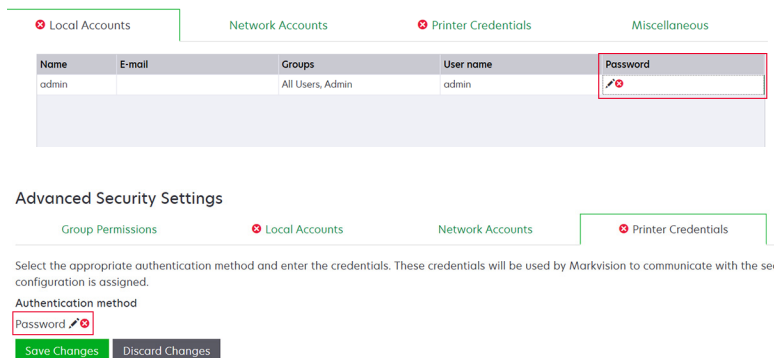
Local Accounts | Network Accounts | Printer Credentials | Miscellaneous

| Name | E-mail | Groups | User name | Password |
|---|---|---|---|---|
| admin | | All Users, Admin | admin | |

Advanced Security Settings

Group Permissions | Local Accounts | Network Accounts | Printer Credentials

Select the appropriate authentication method and enter the credentials. These credentials will be used by Markvision to communicate with the se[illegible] configuration is assigned.

Authentication method

Password

Save Changes | Discard Changes